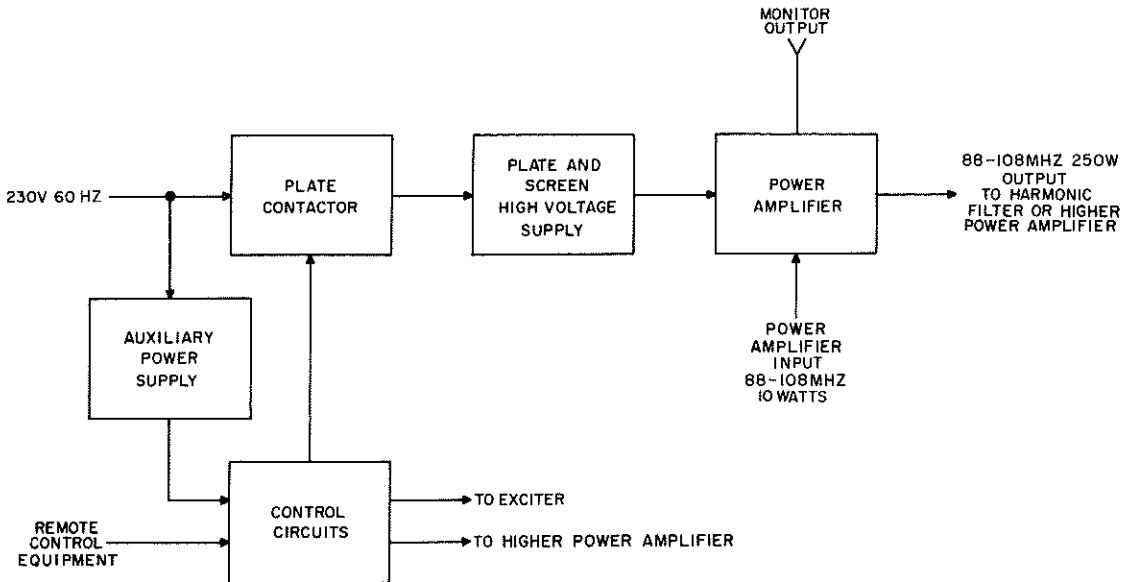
MONITOR OUTPUT

230V 60 HZ

PLATE CONTACTOR

PLATE AND SCREEN HIGH VOLTAGE SUPPLY

POWER AMPLIFIER

88-108MHZ 250W OUTPUT TO HARMONIC FILTER OR HIGHER POWER AMPLIFIER

AUXILIARY POWER SUPPLY

POWER AMPLIFIER INPUT 88-108MHZ 10 WATTS

REMOTE CONTROL EQUIPMENT

CONTROL CIRCUITS

TO EXCITER

TO HIGHER POWER AMPLIFIER